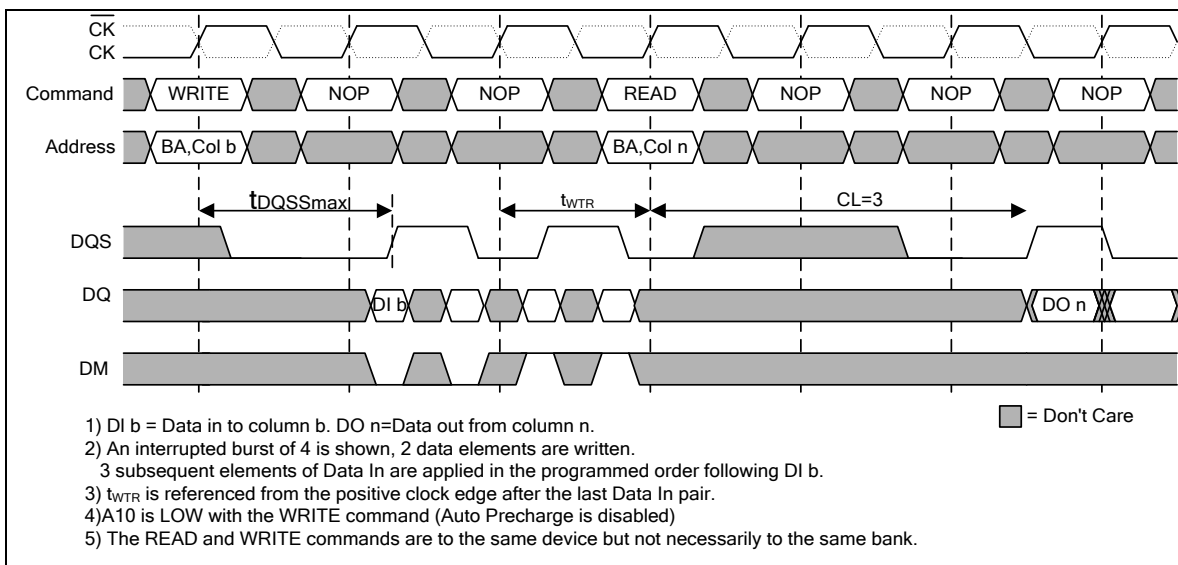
$\overline{CK}$
CK
Command
WRITE
NOP
NOP
READ
NOP
NOP
NOP
Address
BA,Col b
BA,Col n
$t_{DQSSmax}$
$t_{WTR}$
CL=3
DQS
DQ
DI b
DO n
DM

= Don't Care

1) DI b = Data in to column b. DO n=Data out from column n.
2) An interrupted burst of 4 is shown, 2 data elements are written.
3 subsequent elements of Data In are applied in the programmed order following DI b.
3) $t_{WTR}$ is referenced from the positive clock edge after the last Data In pair.
4)A10 is LOW with the WRITE command (Auto Precharge is disabled)
5) The READ and WRITE commands are to the same device but not necessarily to the same bank.